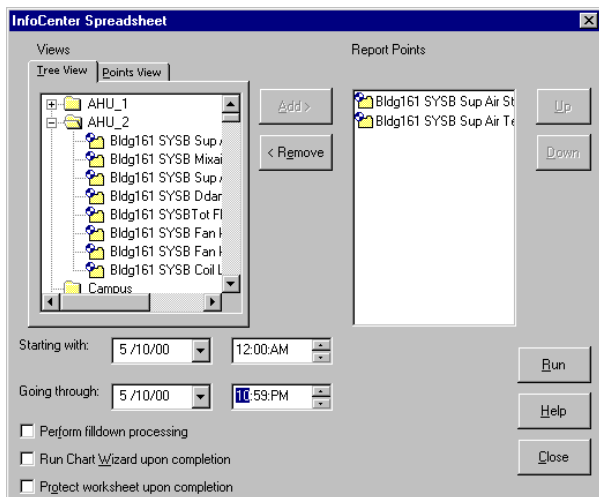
InfoCenter Spreadsheet

Views

Tree View | Points View

AHU_1
AHU_2
Bldg161 SYSB Sup
Bldg161 SYSB Mixai
Bldg161 SYSB Sup
Bldg161 SYSB Ddar
Bldg161 SYSBTot Fl
Bldg161 SYSB Fan
Bldg161 SYSB Fan
Bldg161 SYSB Coil L
Campus

Add >

< Remove

Report Points

Bldg161 SYSB Sup Air St
Bldg161 SYSB Sup Air Te

Up

Down

Starting with: 5 /10/00 12:00:AM

Going through: 5 /10/00 10:59:PM

Perform filldown processing

Run Chart Wizard upon completion

Protect worksheet upon completion

Run

Help

Close